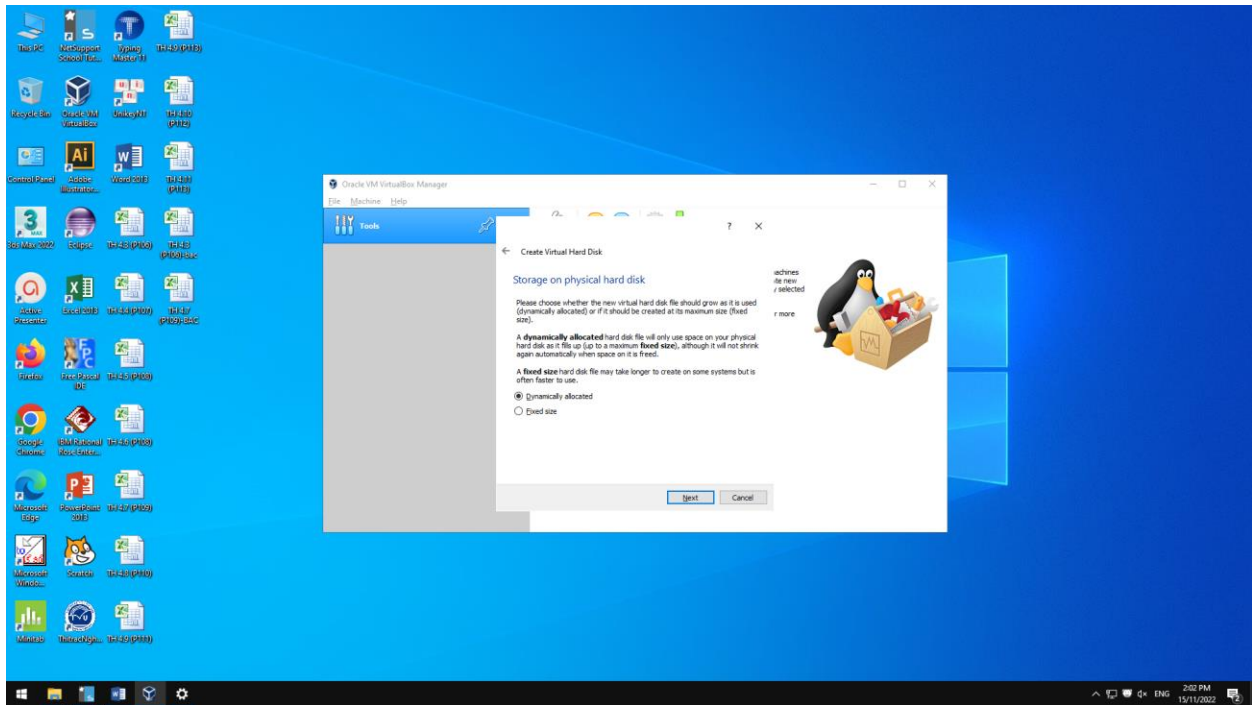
This PC
NetSupport School Tut...
Typing Master 11
TH 4.9 (P113)
Recycle Bin
Oracle VM VirtualBox
UnikeyNT
TH 4.10 (P112)
Control Panel
Adobe Illustrator...
Word 2013
TH 4.11 (P113)
3ds Max 2022
Eclipse
TH 4.3 (P106)
TH 4.8 (P109)-bai
Active Presenter
Excel 2013
TH 4.4 (P107)
TH 4.7 (P109)-BAC
Firefox
Free Pascal IDE
TH 4.5 (P108)
Google Chrome
IBM Rational Rose Enter...
TH 4.6 (P108)
Microsoft Edge
PowerPoint 2013
TH 4.7 (P109)
Microsoft Windo...
Scratch
TH 4.8 (P110)
Minitab
ThitracNgu...
TH 4.9 (P111)

Oracle VM VirtualBox Manager
File Machine Help
Tools

Create Virtual Hard Disk

Storage on physical hard disk

Please choose whether the new virtual hard disk file should grow as it is used (dynamically allocated) or if it should be created at its maximum size (fixed size).

A **dynamically allocated** hard disk file will only use space on your physical hard disk as it fills up (up to a maximum **fixed size**), although it will not shrink again automatically when space on it is freed.

A **fixed size** hard disk file may take longer to create on some systems but is often faster to use.

Dynamically allocated
Fixed size

Next
Cancel

achines
ite new
/ selected
r more

ENG
2:02 PM
15/11/2022